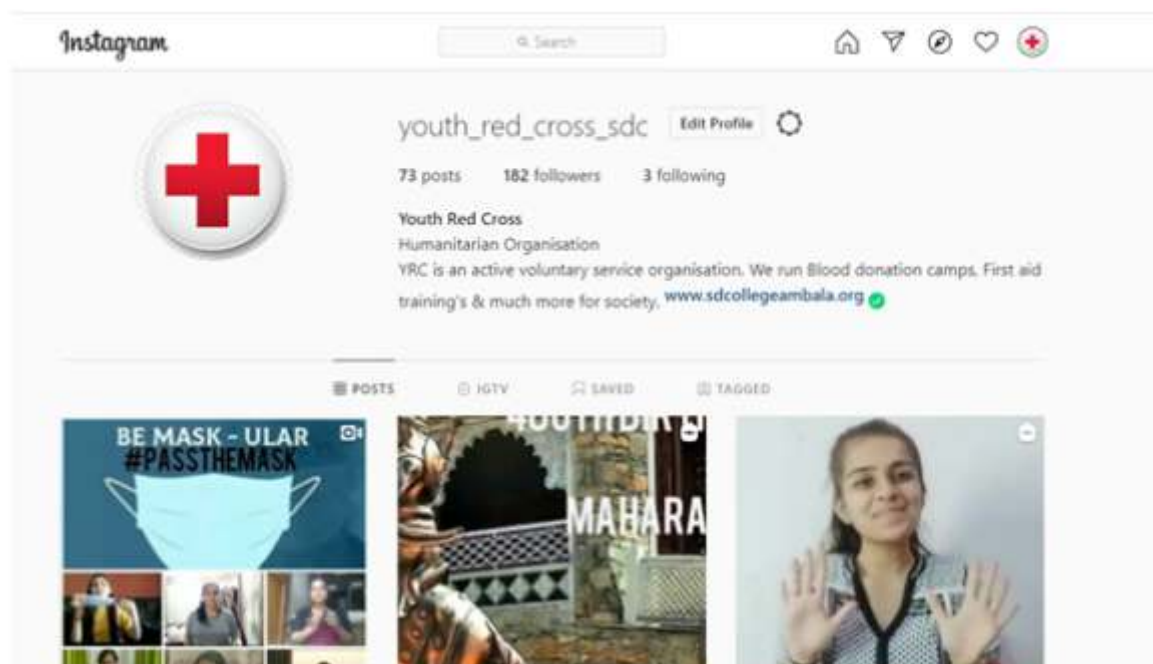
Instagram

Search

youth_red_cross_sdc Edit Profile

73 posts 182 followers 3 following

Youth Red Cross
Humanitarian Organisation
YRC is an active voluntary service organisation. We run Blood donation camps, First aid training's & much more for society. www.sdcollegeambala.org

POSTS IGTV SAVED TAGGED

BE MASK - ULAR
#PASSTHEMASK

#OUTHBIR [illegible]

MAHARA